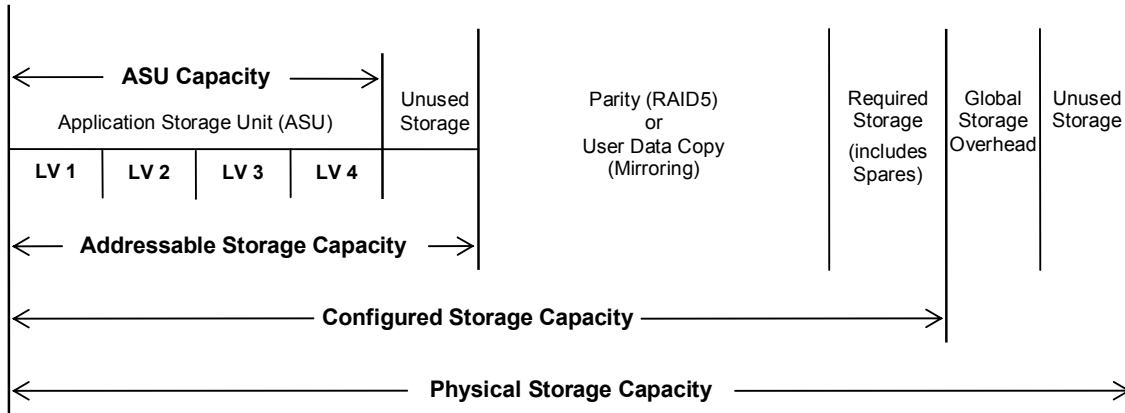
ASU Capacity

Application Storage Unit (ASU)

| LV 1 | LV 2 | LV 3 | LV 4 |
|---|---|---|---|

Unused Storage

Parity (RAID5) or User Data Copy (Mirroring)

Required Storage (includes Spares)

Global Storage Overhead

Unused Storage

Addressable Storage Capacity

Configured Storage Capacity

Physical Storage Capacity